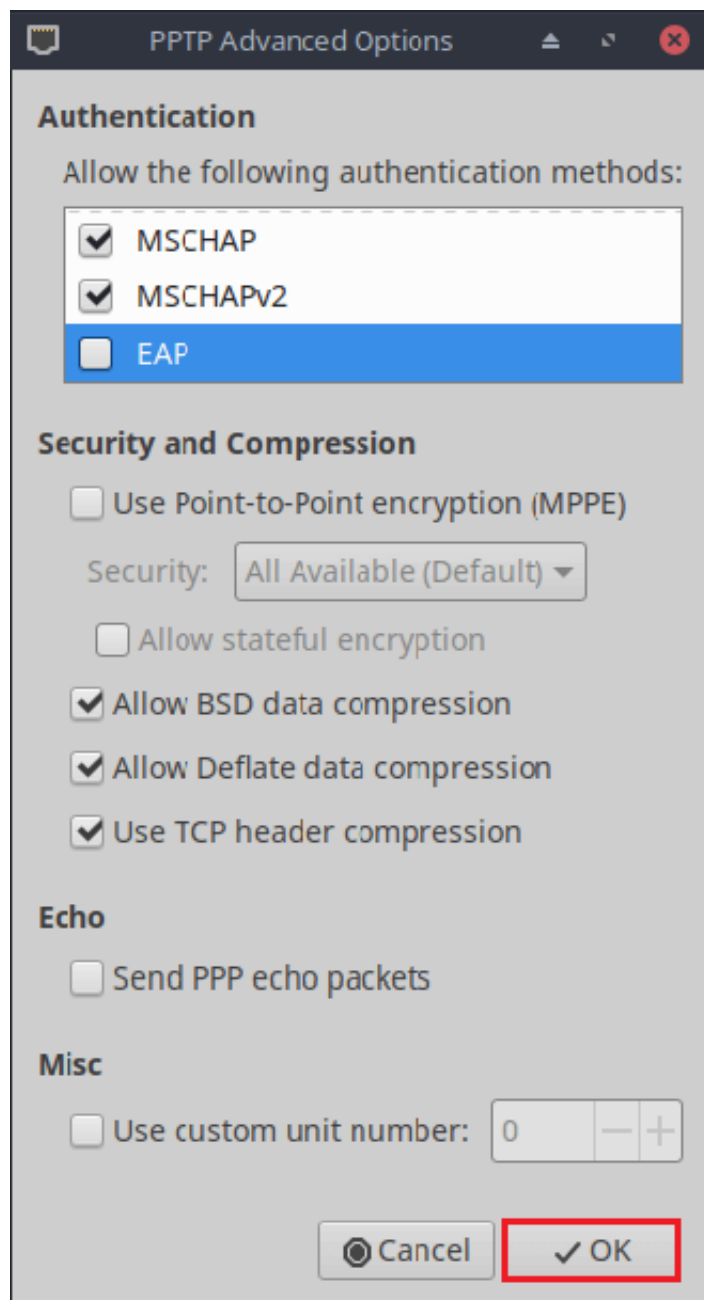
PPTP Advanced Options

Authentication

Allow the following authentication methods:

MSCHAP

MSCHAPv2

EAP

Security and Compression

Use Point-to-Point encryption (MPPE)

Security: All Available (Default)

Allow stateful encryption

Allow BSD data compression

Allow Deflate data compression

Use TCP header compression

Echo

Send PPP echo packets

Misc

Use custom unit number: 0 — +

Cancel

OK